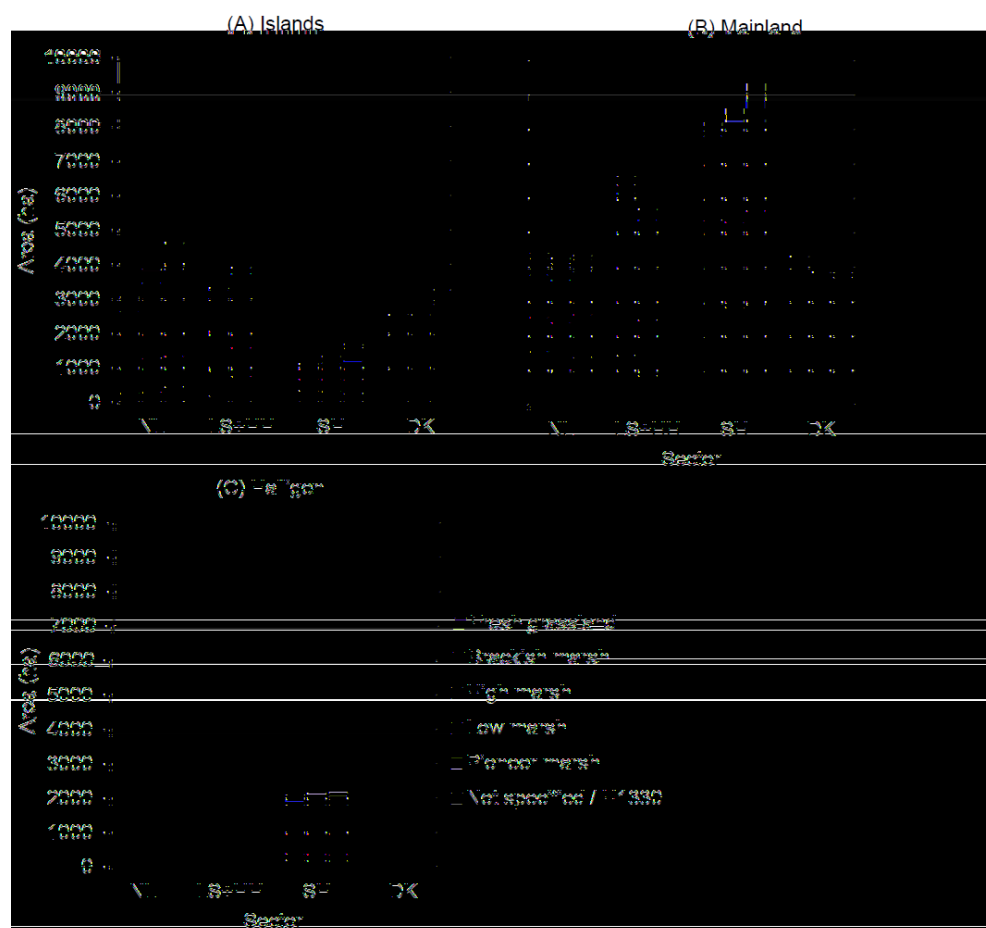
(A) Islands

(B) Mainland

10000
9000
8000
7000
6000
5000
4000
3000
2000
1000
0

Area (ha)

NL
LS-HH
SH
DK

NL
LS-HH
SH
DK

Sector

(C) Halligen

10000
9000
8000
7000
6000
5000
4000
3000
2000
1000
0

Area (ha)

NL
LS-HH
SH
DK

Sector

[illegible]
Brackish marsh
High marsh
Low marsh
Pioneer marsh
Not specified / H1330